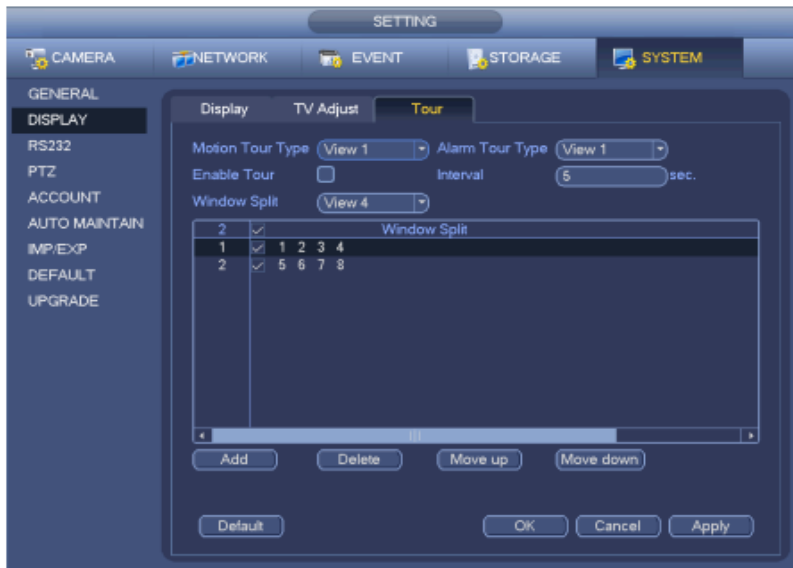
SETTING

CAMERA
NETWORK
EVENT
STORAGE
SYSTEM

GENERAL
DISPLAY
RS232
PTZ
ACCOUNT
AUTO MAINTAIN
IMP/EXP
DEFAULT
UPGRADE

Display
TV Adjust
Tour

Motion Tour Type View 1
Alarm Tour Type View 1
Enable Tour
Interval 5 sec.
Window Split View 4

| 2 | | Window Split |
|---|---|---|
| 1 | ☑ | 1 2 3 4 |
| 2 | ☑ | 5 6 7 8 |

Add
Delete
Move up
Move down

Default
OK
Cancel
Apply